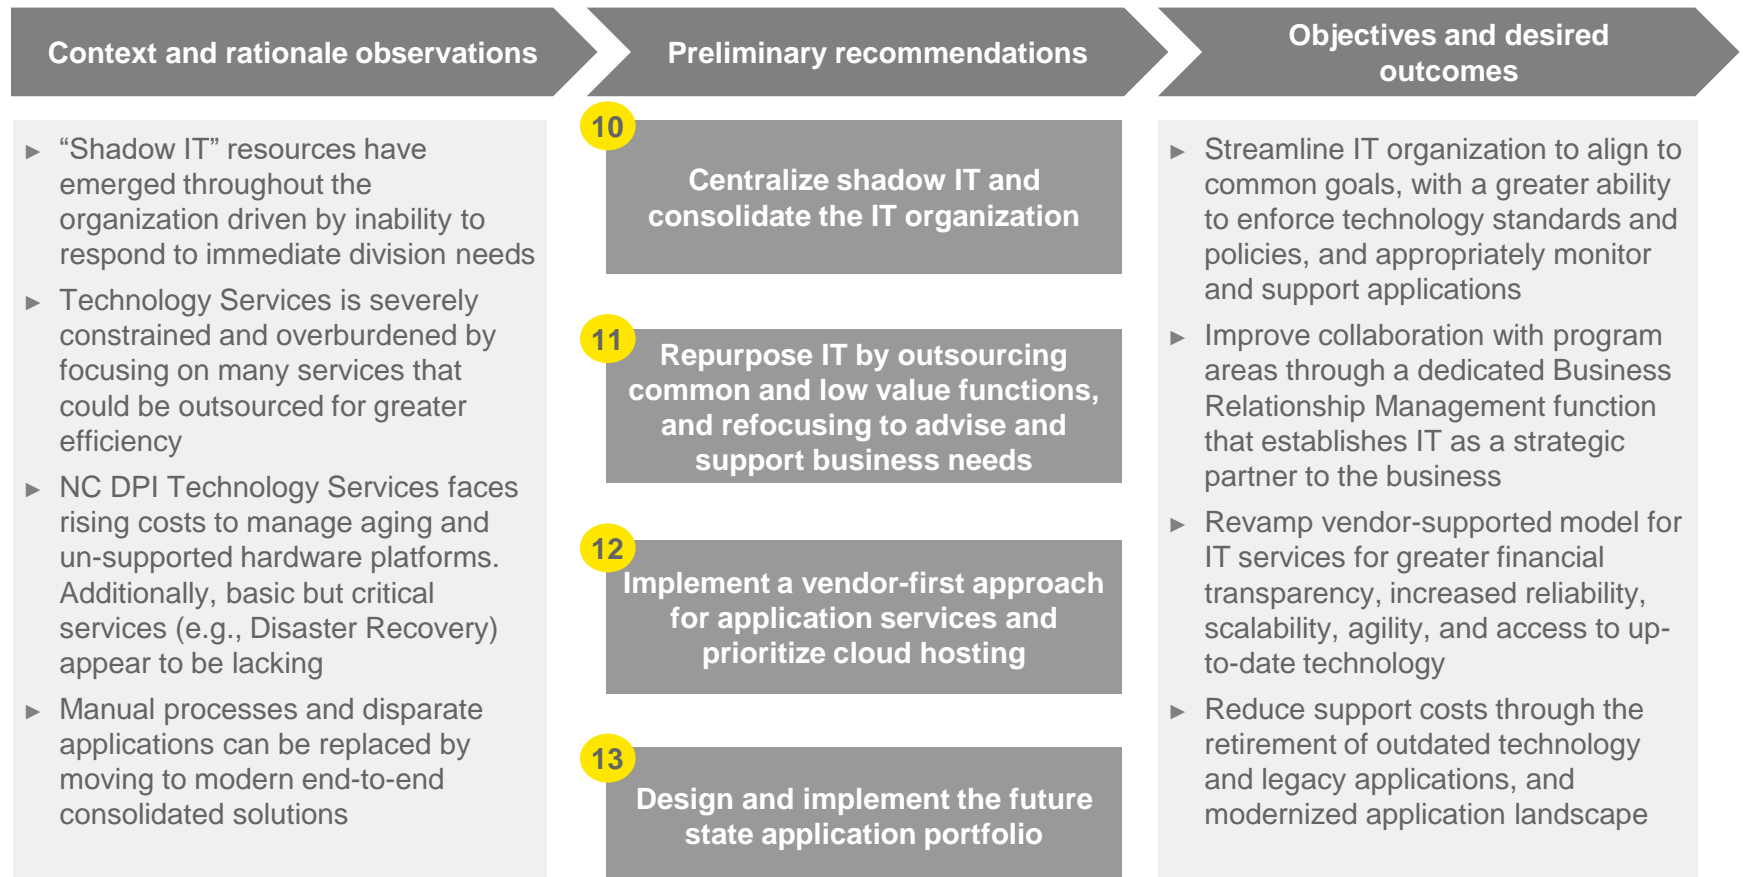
Context and rationale observations

Preliminary recommendations

Objectives and desired outcomes

► “Shadow IT” resources have emerged throughout the organization driven by inability to respond to immediate division needs

► Technology Services is severely constrained and overburdened by focusing on many services that could be outsourced for greater efficiency

► NC DPI Technology Services faces rising costs to manage aging and un-supported hardware platforms. Additionally, basic but critical services (e.g., Disaster Recovery) appear to be lacking

► Manual processes and disparate applications can be replaced by moving to modern end-to-end consolidated solutions

10 Centralize shadow IT and consolidate the IT organization

11 Repurpose IT by outsourcing common and low value functions, and refocusing to advise and support business needs

12 Implement a vendor-first approach for application services and prioritize cloud hosting

13 Design and implement the future state application portfolio

► Streamline IT organization to align to common goals, with a greater ability to enforce technology standards and policies, and appropriately monitor and support applications

► Improve collaboration with program areas through a dedicated Business Relationship Management function that establishes IT as a strategic partner to the business

► Revamp vendor-supported model for IT services for greater financial transparency, increased reliability, scalability, agility, and access to up-to-date technology

► Reduce support costs through the retirement of outdated technology and legacy applications, and modernized application landscape